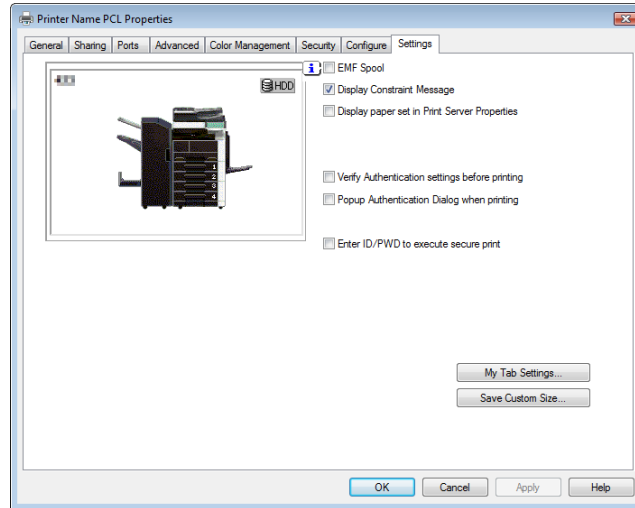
Printer Name PCL Properties

General | Sharing | Ports | Advanced | Color Management | Security | Configure | Settings

HDD

1
2
3
4

EMF Spool

Display Constraint Message

Display paper set in Print Server Properties

Verify Authentication settings before printing

Popup Authentication Dialog when printing

Enter ID/PWD to execute secure print

My Tab Settings...

Save Custom Size...

OK | Cancel | Apply | Help